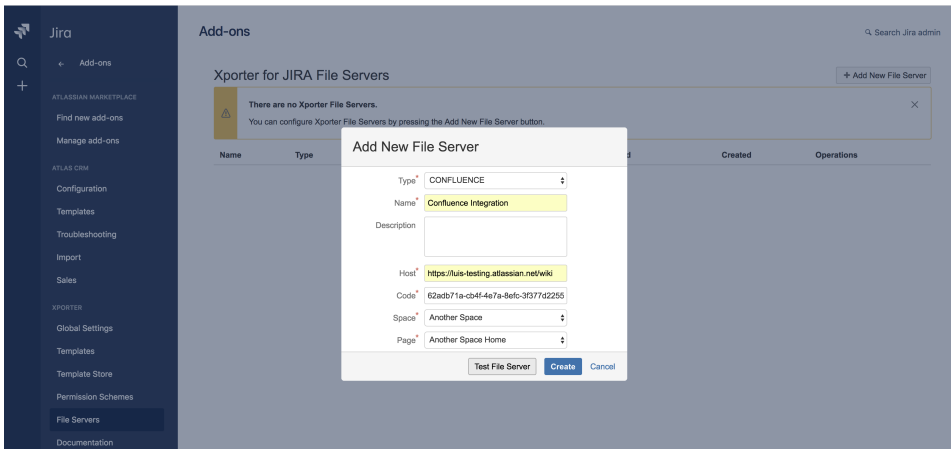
Jira

← Add-ons

ATLASSIAN MARKETPLACE

Find new add-ons

Manage add-ons

ATLAS CRM

Configuration

Templates

Troubleshooting

Import

Sales

XPORTER

Global Settings

Templates

Template Store

Permission Schemes

File Servers

Documentation

Add-ons

Search Jira admin

Xporter for JIRA File Servers

+ Add New File Server

There are no Xporter File Servers.

You can configure Xporter File Servers by pressing the Add New File Server button.

×

| Name | Type | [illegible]d | Created | Operations |
|---|---|---|---|---|

Add New File Server

Type* CONFLUENCE

Name* Confluence Integration

Description

Host* https://luis-testing.atlassian.net/wiki

Code* 62adb71a-cb4f-4e7a-8efc-3f377d2255

Space* Another Space

Page* Another Space Home

Test File Server Create Cancel